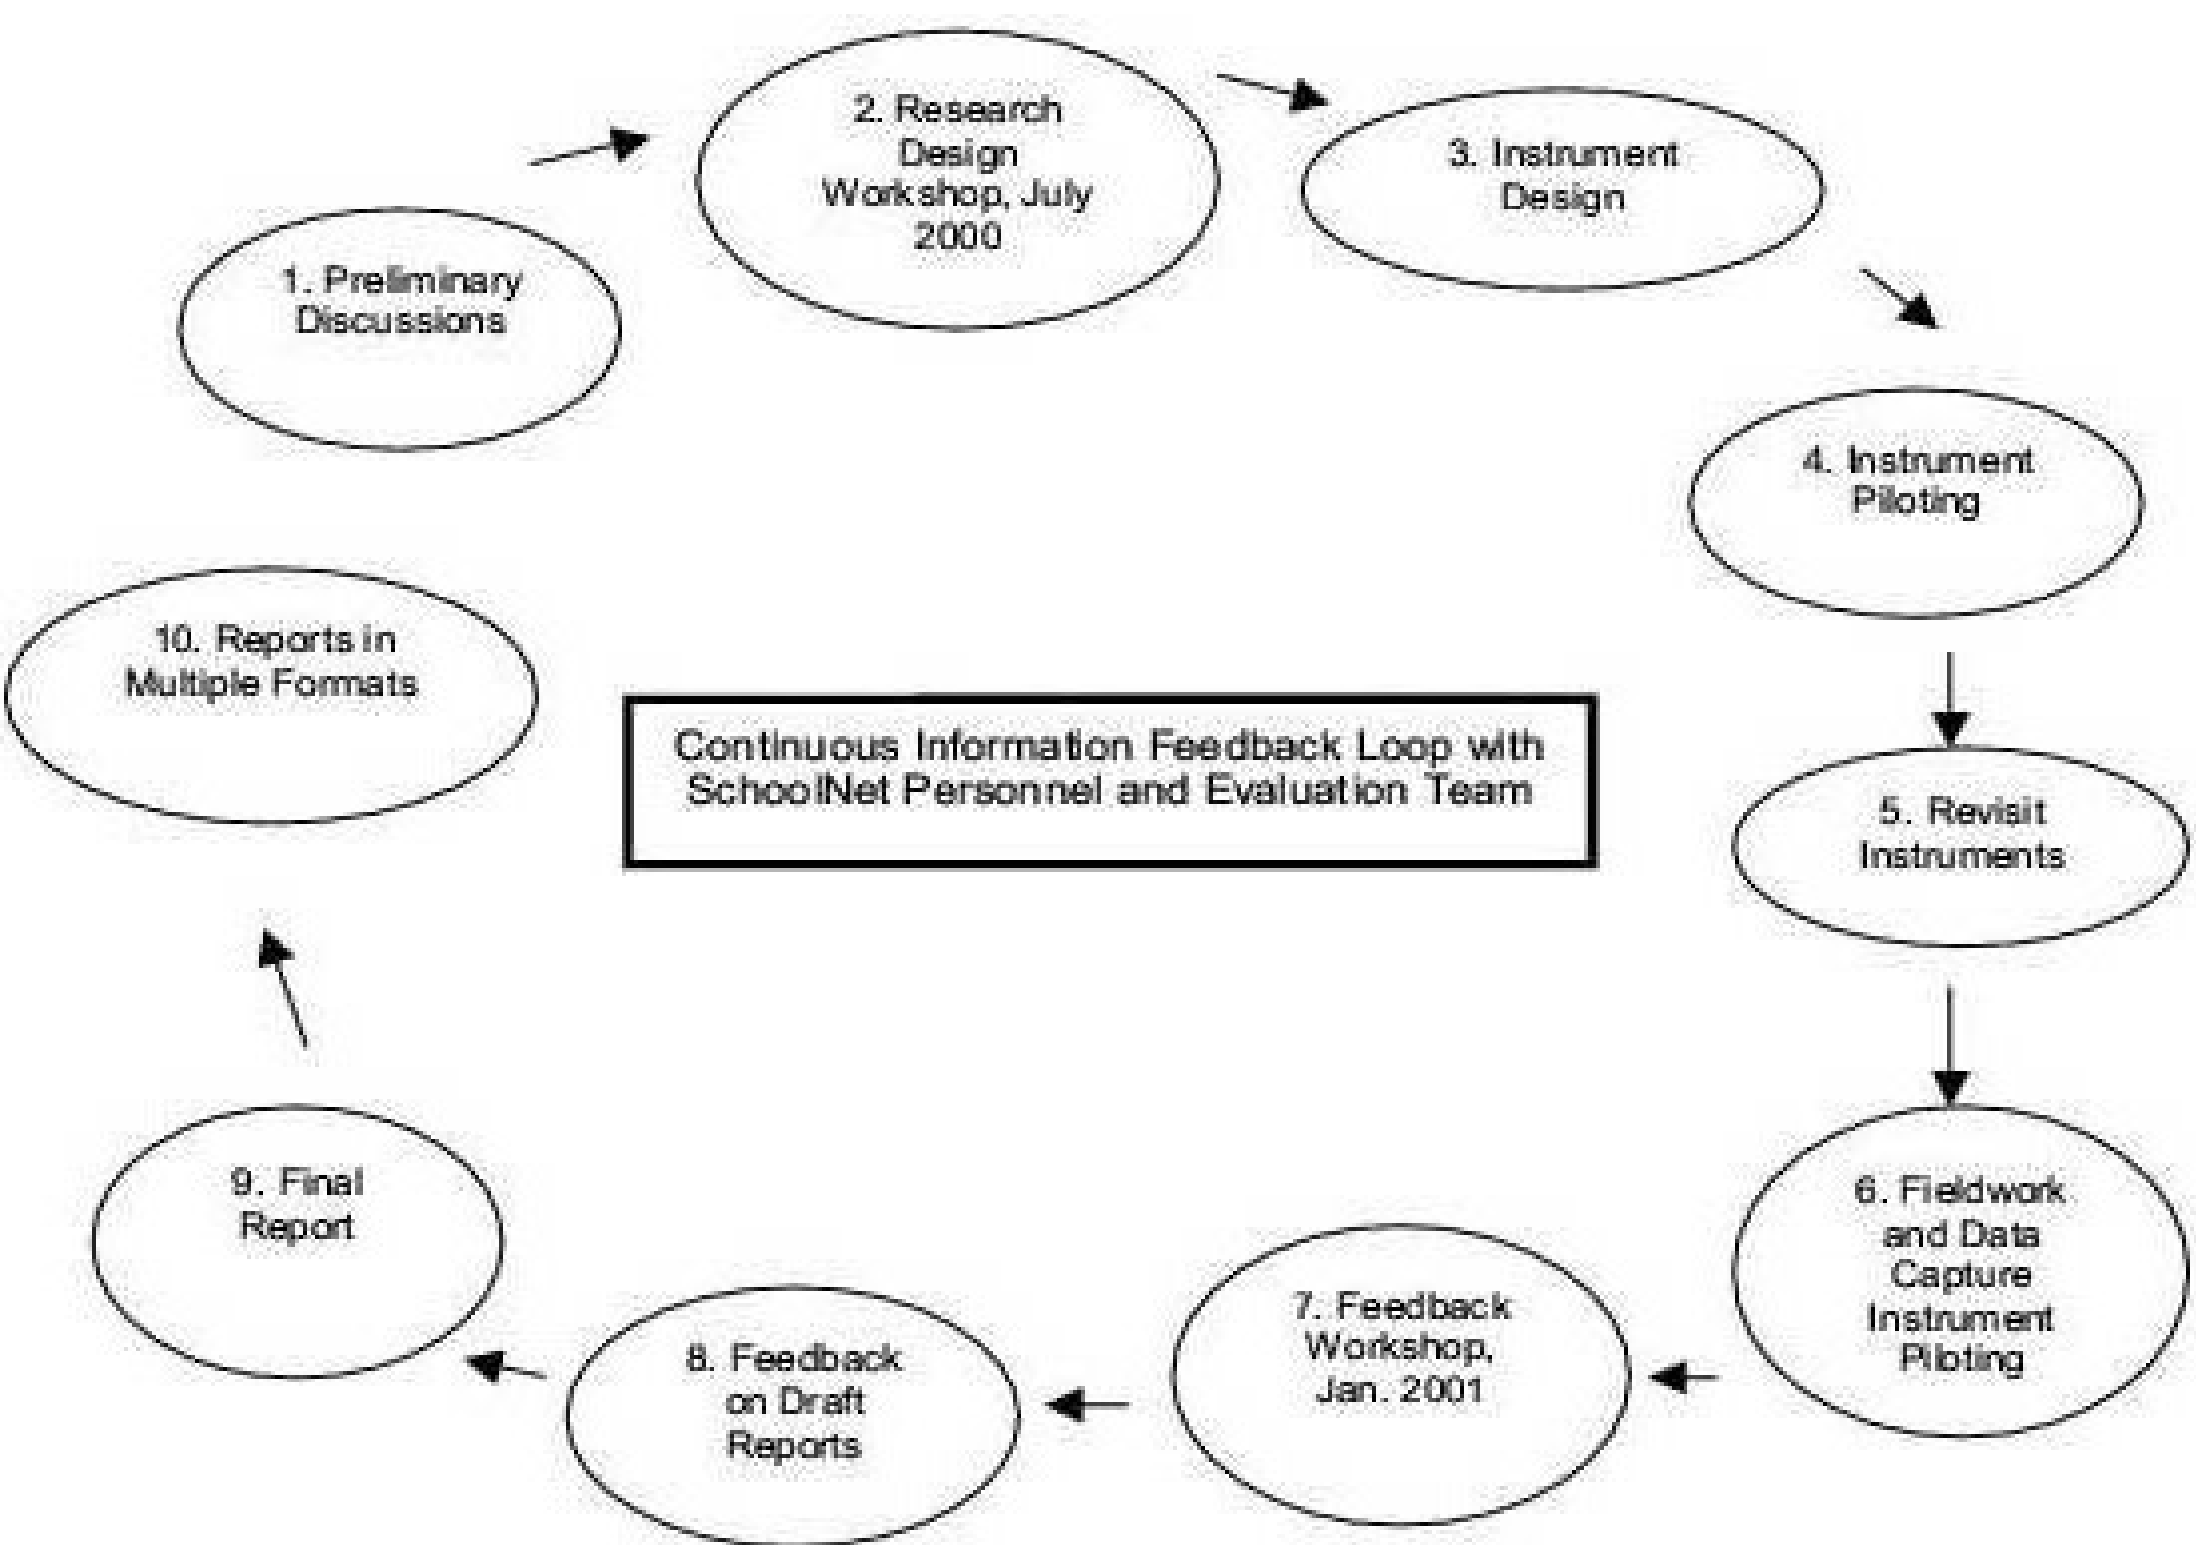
1. Preliminary Discussions

2. Research Design Workshop, July 2000

3. Instrument Design

4. Instrument Piloting

5. Revisit Instruments

6. Fieldwork and Data Capture Instrument Piloting

7. Feedback Workshop, Jan. 2001

8. Feedback on Draft Reports

9. Final Report

10. Reports in Multiple Formats

Continuous Information Feedback Loop with SchoolNet Personnel and Evaluation Team